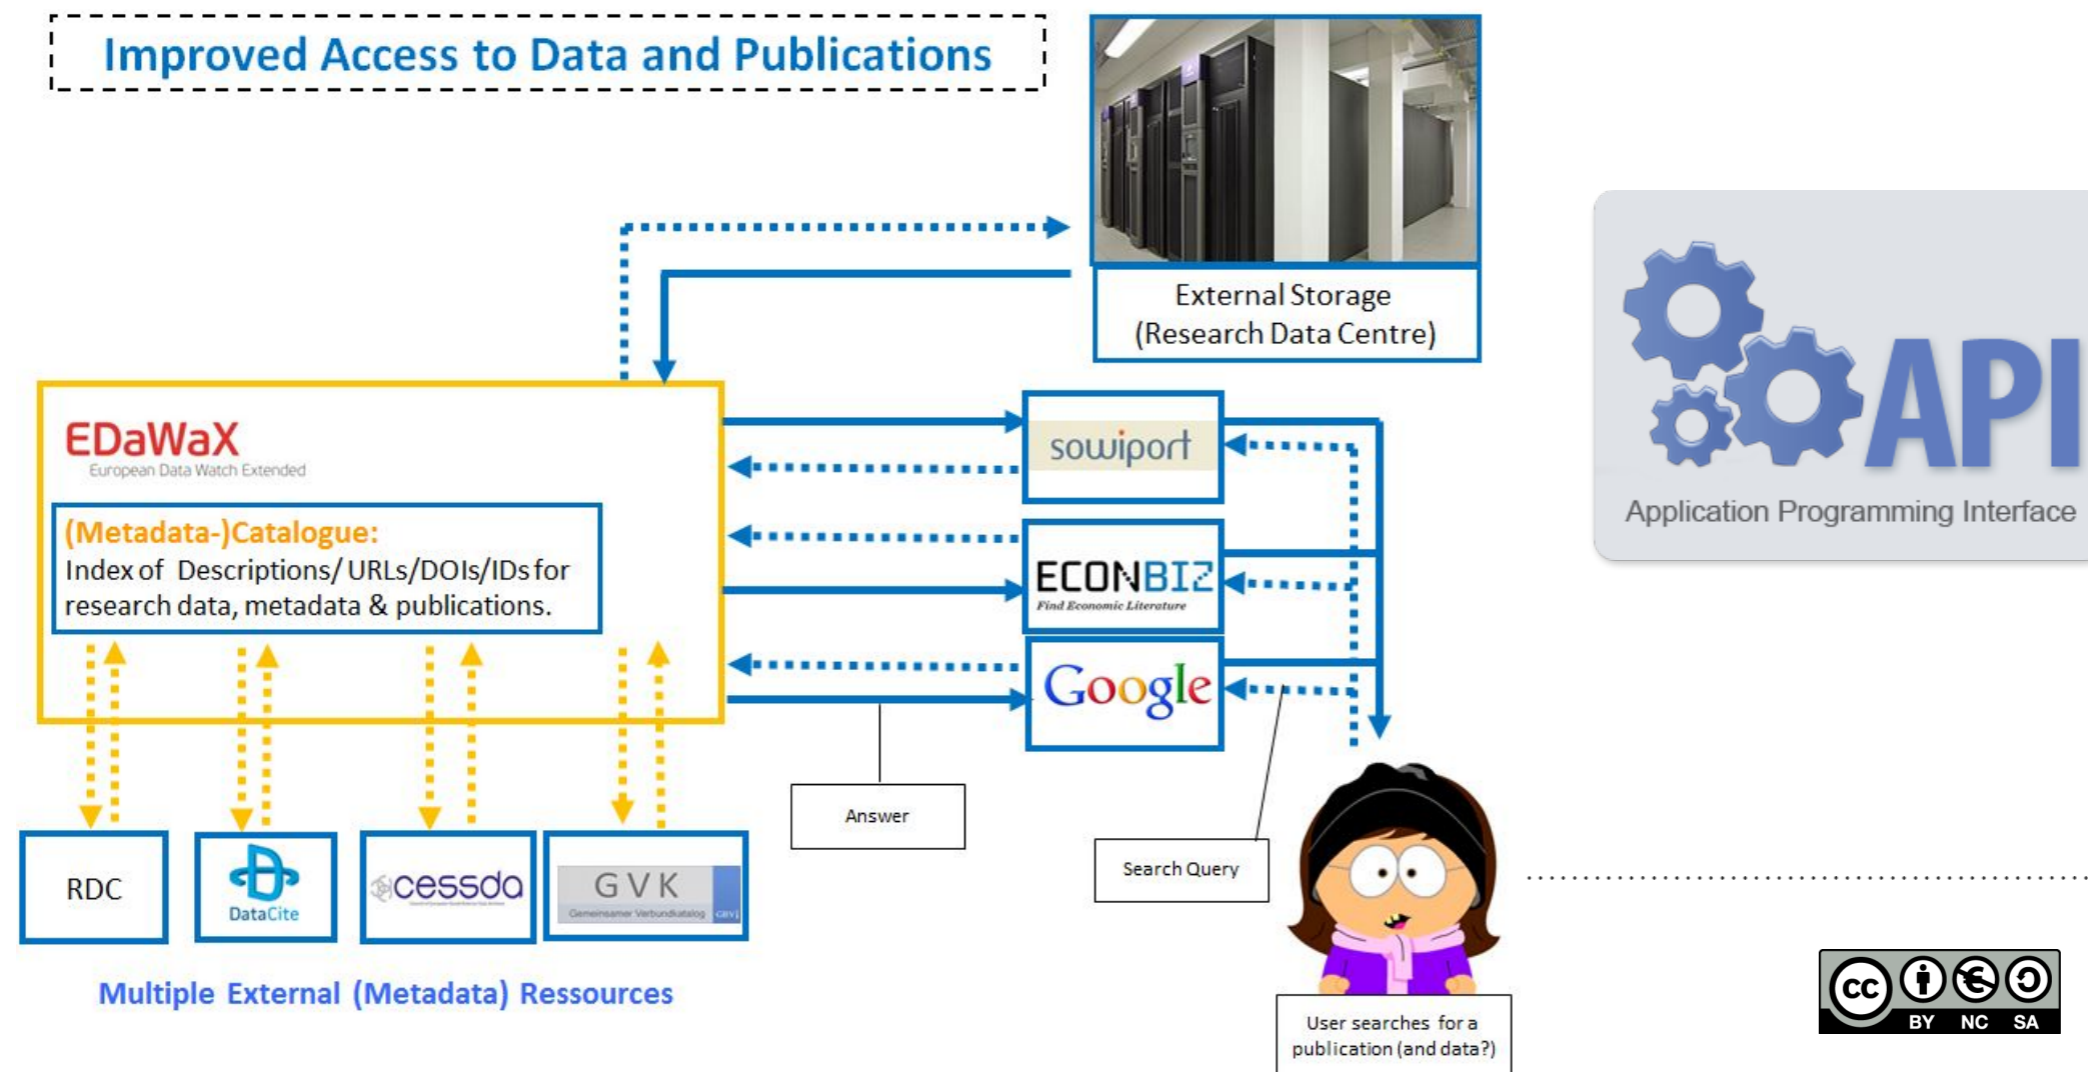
Improved Access to Data and Publications

External Storage
(Research Data Centre)

API
Application Programming Interface

EDaWaX
European Data Watch Extended

(Metadata-)Catalogue:
Index of Descriptions/ URLs/DOIs/IDs for research data, metadata & publications.

sowiport

ECONBIZ
Find Economic Literature

Google

Answer

Search Query

RDC

DataCite

cessda

GVK
Gemeinsamer Verbundkatalog

Multiple External (Metadata) Ressources

User searches for a publication (and data?)

cc BY NC SA